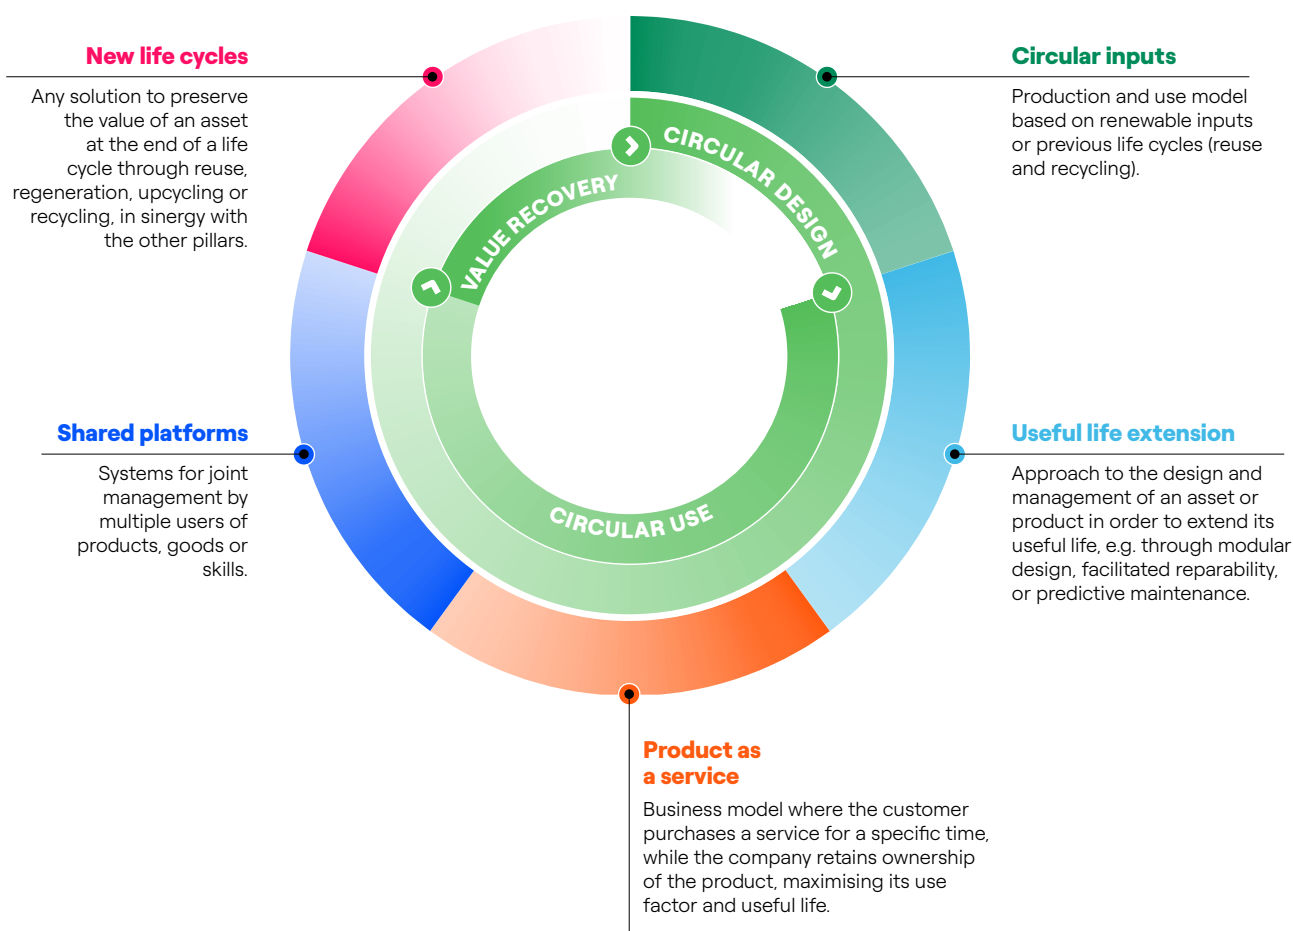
New life cycles

Any solution to preserve the value of an asset at the end of a life cycle through reuse, regeneration, upcycling or recycling, in sinergy with the other pillars.

Circular inputs

Production and use model based on renewable inputs or previous life cycles (reuse and recycling).

CIRCULAR DESIGN

VALUE RECOVERY

CIRCULAR USE

Shared platforms

Systems for joint management by multiple users of products, goods or skills.

Useful life extension

Approach to the design and management of an asset or product in order to extend its useful life, e.g. through modular design, facilitated reparability, or predictive maintenance.

Product as a service

Business model where the customer purchases a service for a specific time, while the company retains ownership of the product, maximising its use factor and useful life.